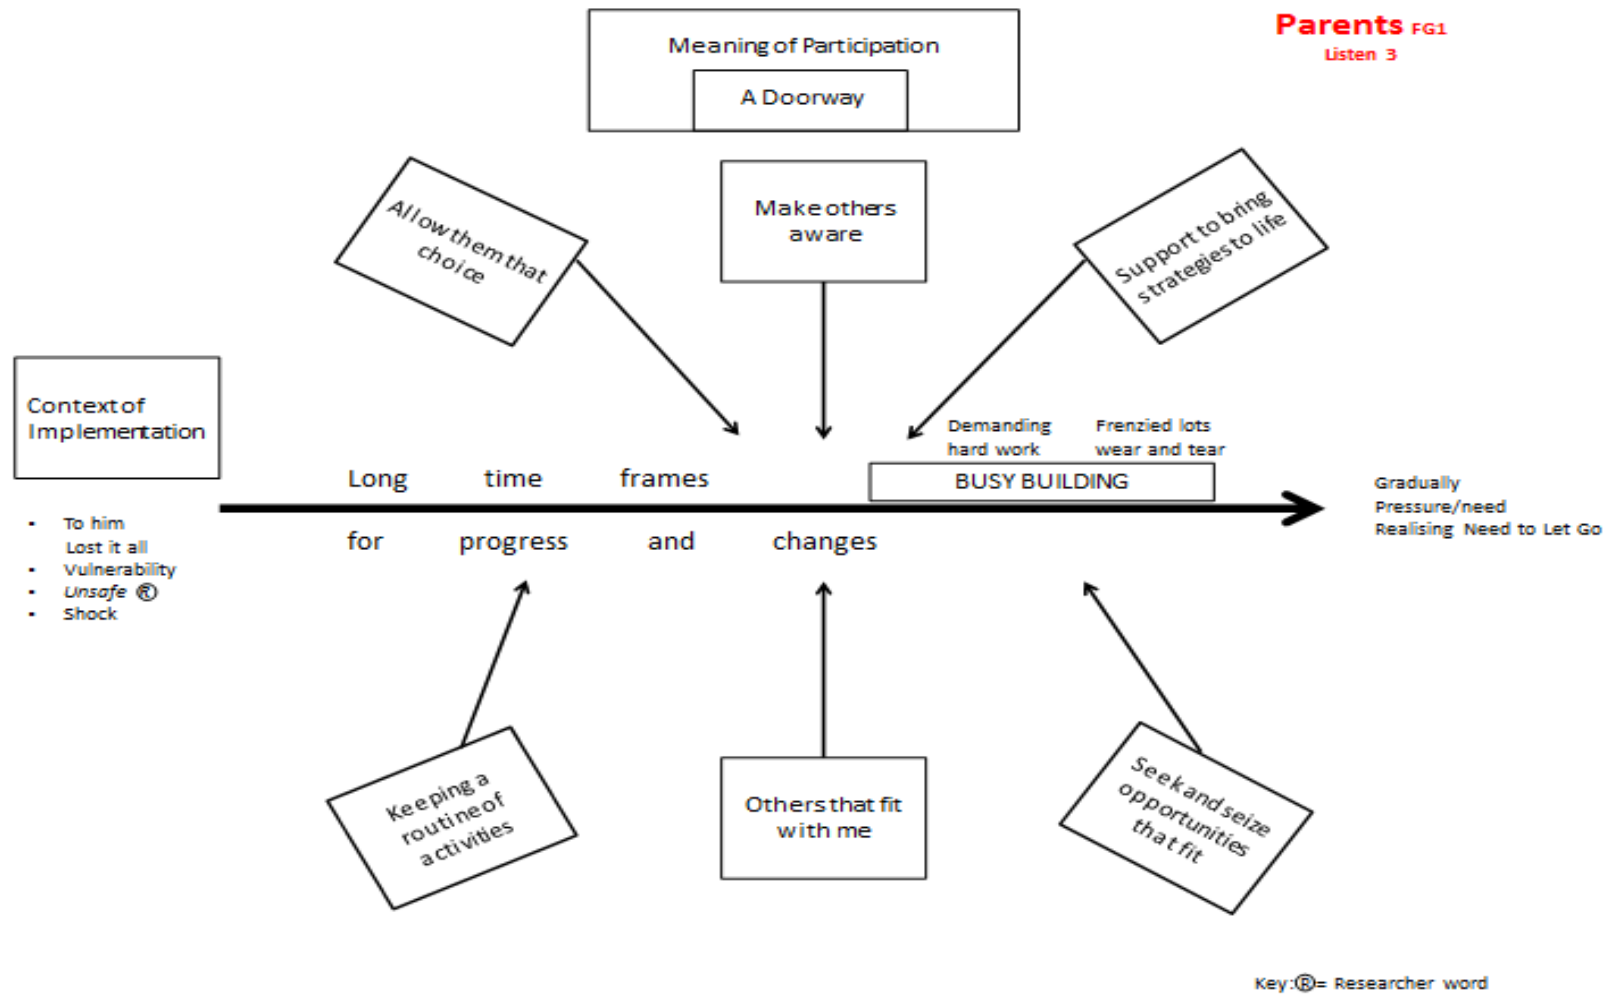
Meaning of Participation

A Doorway

Parents FG1
Listen 3

Allow them that choice

Make others aware

Support to bring strategies to life

Context of Implementation

- To him
Lost it all
- Vulnerability
- Unsafe ®
- Shock

Demanding hard work

Frenzied lots wear and tear

Long time frames

BUSY BUILDING

for progress and changes

Gradually
Pressure/need
Realising Need to Let Go

Keeping a routine of activities

Others that fit with me

Seek and seize opportunities that fit

Key: ®= Researcher word